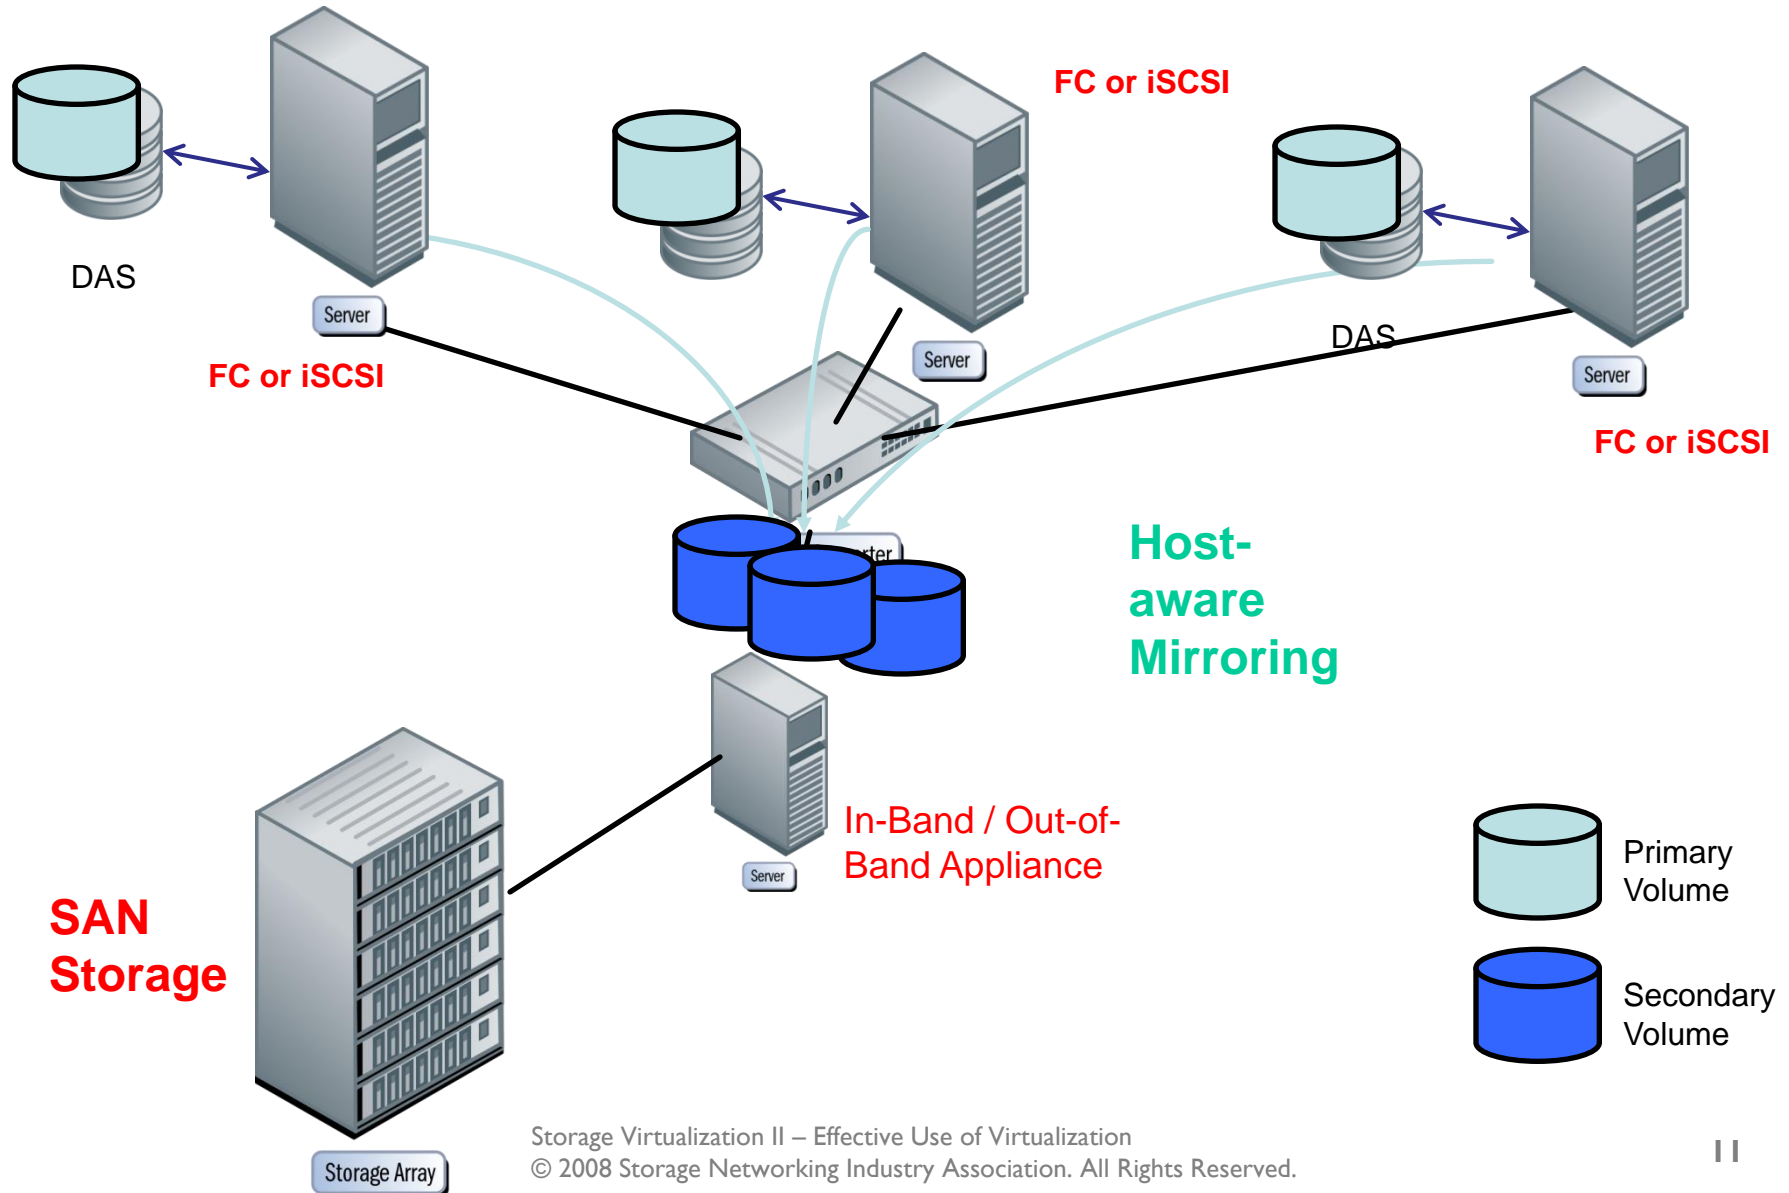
FC or iSCSI

DAS

Server

Server

Server

FC or iSCSI

DAS

FC or iSCSI

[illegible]rter

Host-aware Mirroring

In-Band / Out-of-Band Appliance

Server

SAN Storage

Primary Volume

Secondary Volume

Storage Array

Storage Virtualization II – Effective Use of Virtualization
© 2008 Storage Networking Industry Association. All Rights Reserved.

11